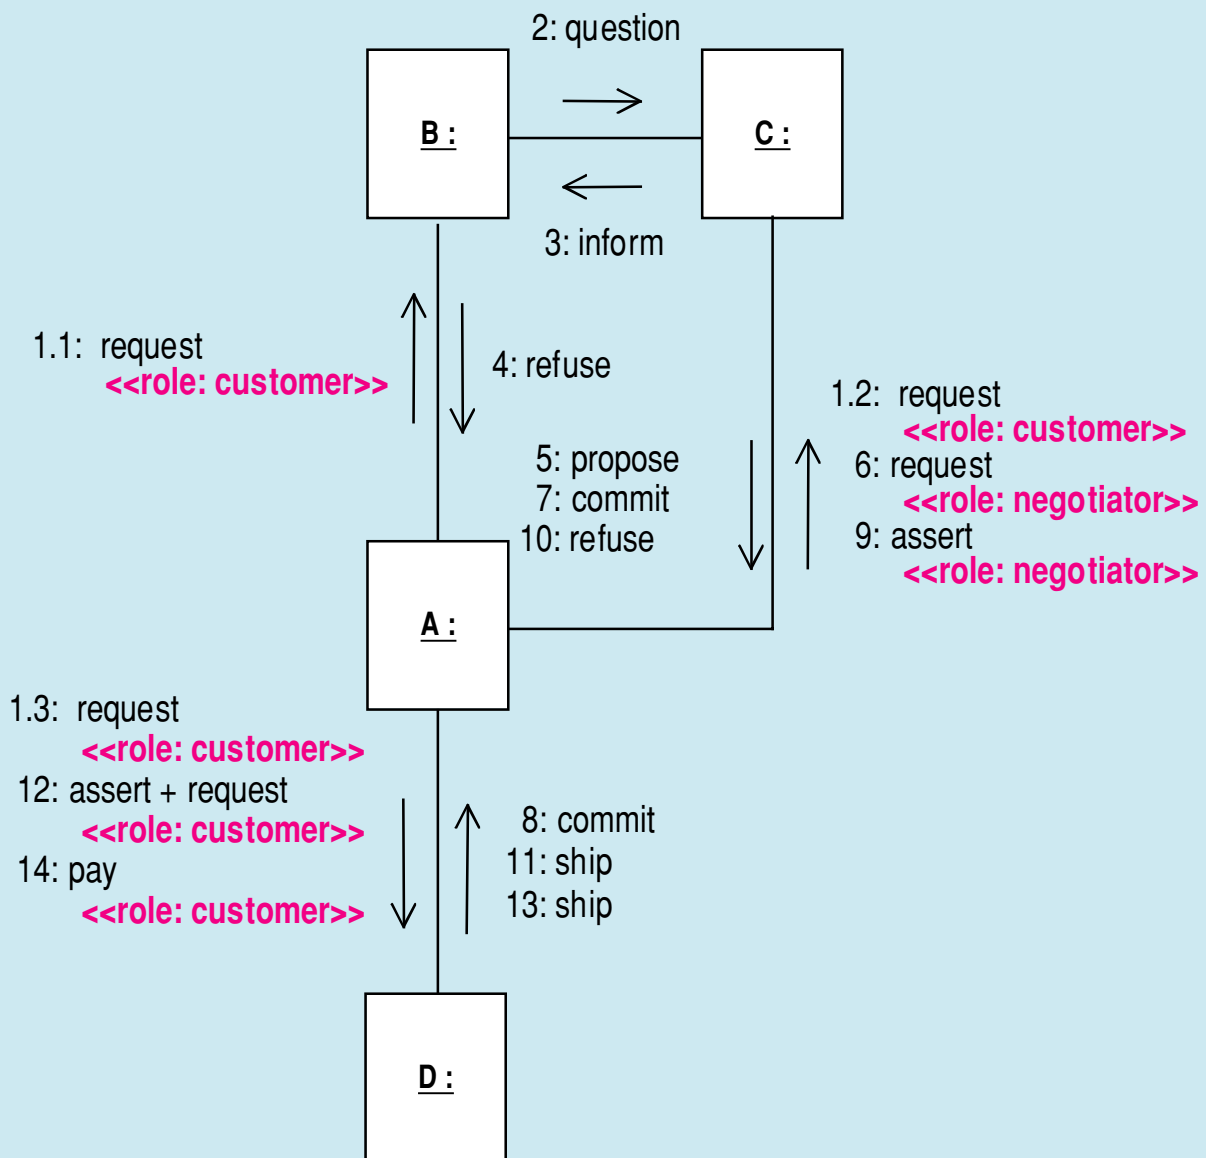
2: question

B :

C :

3: inform

1.1: request
<<role: customer>>

4: refuse

1.2: request
<<role: customer>>
6: request
<<role: negotiator>>
9: assert
<<role: negotiator>>

5: propose
7: commit
10: refuse

A :

1.3: request
<<role: customer>>
12: assert + request
<<role: customer>>
14: pay
<<role: customer>>

8: commit
11: ship
13: ship

D :